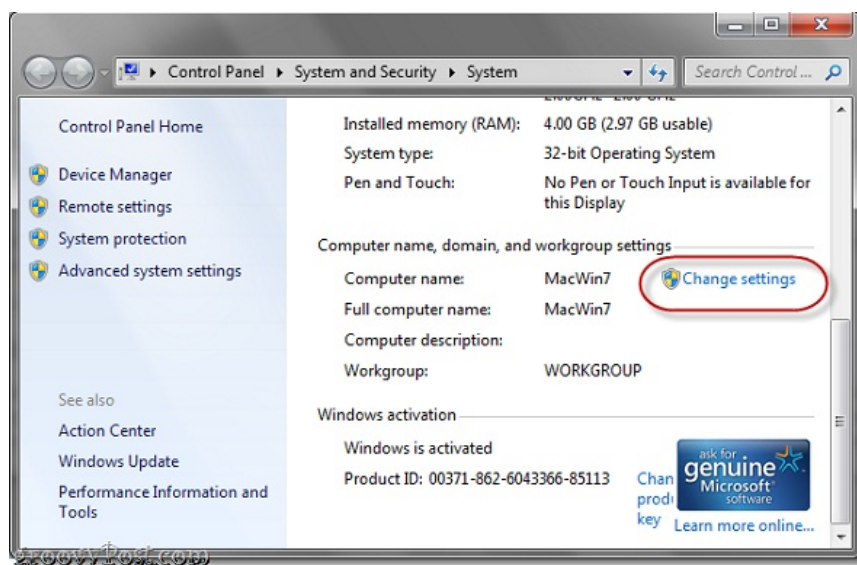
Control Panel ▸ System and Security ▸ System

Search Control ...

Control Panel Home

Device Manager

Remote settings

System protection

Advanced system settings

See also

Action Center

Windows Update

Performance Information and Tools

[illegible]

Installed memory (RAM): 4.00 GB (2.97 GB usable)

System type: 32-bit Operating System

Pen and Touch: No Pen or Touch Input is available for this Display

Computer name, domain, and workgroup settings

Computer name: MacWin7

Change settings

Full computer name: MacWin7

Computer description:

Workgroup: WORKGROUP

Windows activation

Windows is activated

Product ID: 00371-862-6043366-85113

Chan prod key

ask for genuine Microsoft software

Learn more online...

groovyPost.com